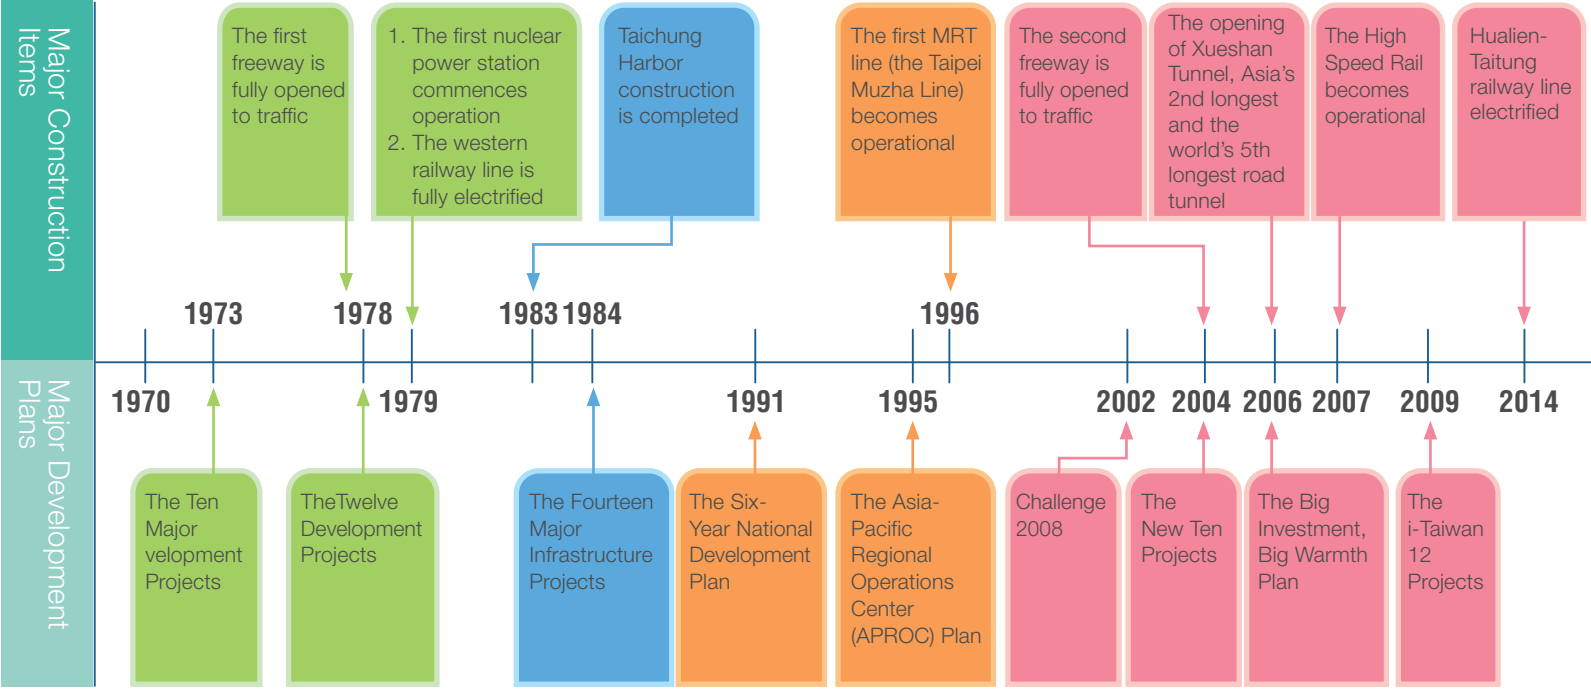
Major Construction Items

The first freeway is fully opened to traffic

1. The first nuclear power station commences operation
2. The western railway line is fully electrified

Taichung Harbor construction is completed

The first MRT line (the Taipei Muzha Line) becomes operational

The second freeway is fully opened to traffic

The opening of Xueshan Tunnel, Asia's 2nd longest and the world's 5th longest road tunnel

The High Speed Rail becomes operational

Hualien-Taitung railway line electrified

1973 1978 1983 1984 1996

1970 1979 1991 1995 2002 2004 2006 2007 2009 2014

Major Development Plans

The Ten Major velopment Projects

TheTwelve Development Projects

The Fourteen Major Infrastructure Projects

The Six-Year National Development Plan

The Asia-Pacific Regional Operations Center (APROC) Plan

Challenge 2008

The New Ten Projects

The Big Investment, Big Warmth Plan

The i-Taiwan 12 Projects